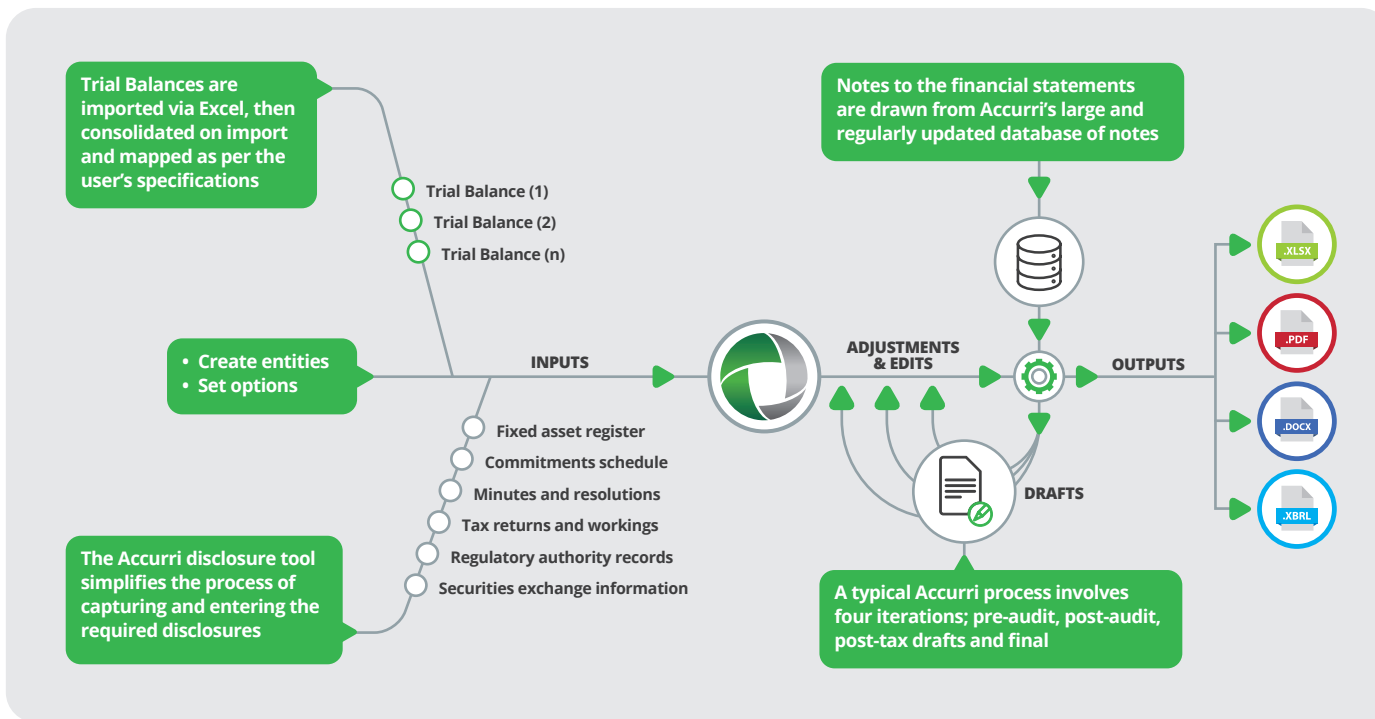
Trial Balances are imported via Excel, then consolidated on import and mapped as per the user's specifications

Trial Balance (1)
Trial Balance (2)
Trial Balance (n)

• Create entities
• Set options

INPUTS

Fixed asset register
Commitments schedule
Minutes and resolutions
Tax returns and workings
Regulatory authority records
Securities exchange information

The Accurri disclosure tool simplifies the process of capturing and entering the required disclosures

Notes to the financial statements are drawn from Accurri's large and regularly updated database of notes

ADJUSTMENTS & EDITS

OUTPUTS

DRAFTS

.XLSX
.PDF
.DOCX
.XBRL

A typical Accurri process involves four iterations; pre-audit, post-audit, post-tax drafts and final